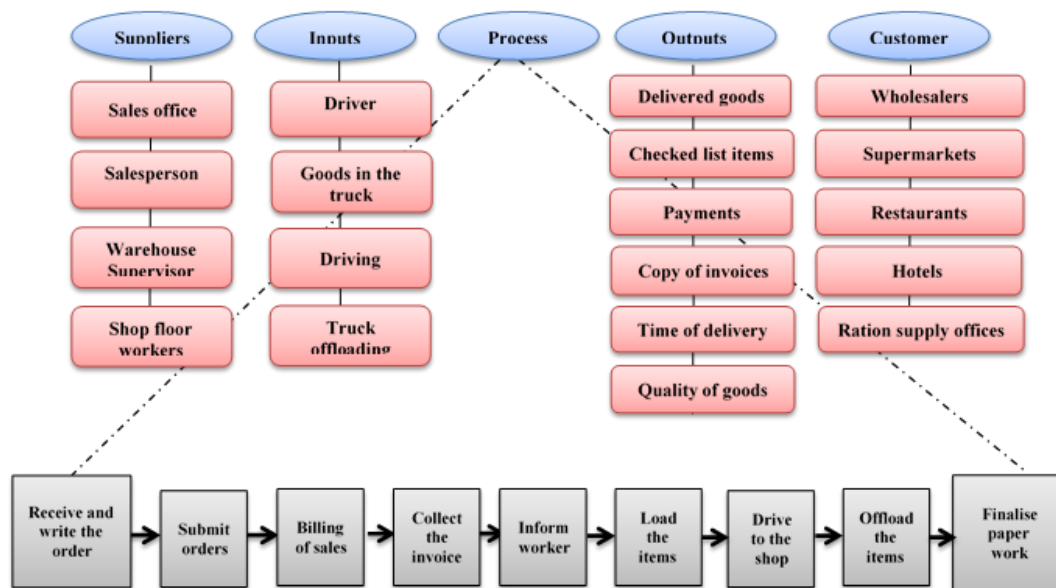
Suppliers

Sales office

Salesperson

Warehouse Supervisor

Shop floor workers

Inputs

Driver

Goods in the truck

Driving

Truck offloading

Process

Outputs

Delivered goods

Checked list items

Payments

Copy of invoices

Time of delivery

Quality of goods

Customer

Wholesalers

Supermarkets

Restaurants

Hotels

Ration supply offices

Receive and write the order

Submit orders

Billing of sales

Collect the invoice

Inform worker

Load the items

Drive to the shop

Offload the items

Finalise paper work